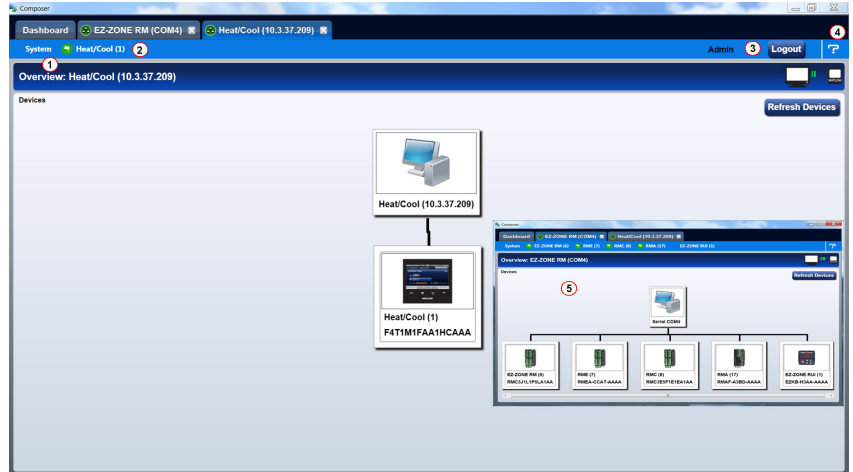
Composer

Dashboard
EZ-ZONE RM (COM4)
Heat/Cool (10.3.37.209)

System
Heat/Cool (1)
1
2
Admin
3
Logout
4

Overview: Heat/Cool (10.3.37.209)

Devices
Refresh Devices

Heat/Cool (10.3.37.209)

Heat/Cool (1)
F4T1M1FAA1HCAAA

Composer
Dashboard
EZ-ZONE RM (COM4)
Heat/Cool (10.3.37.209)
System
EZ-ZONE RM (6)
RME (7)
RMC (8)
RMA (17)
EZ-ZONE RUI (1)
Overview: EZ-ZONE RM (COM4)
Devices
Refresh Devices
5
Serial COM4
EZ-ZONE RM (6)
RMC3J1L1P5LA1AA
RME (7)
RMEA-CCAT-AAAA
RMC (8)
RMC3E5F1E1EA1AA
RMA (17)
RMAF-A3BD-AAAA
EZ-ZONE RUI (1)
EZKB-H3AA-AAAA